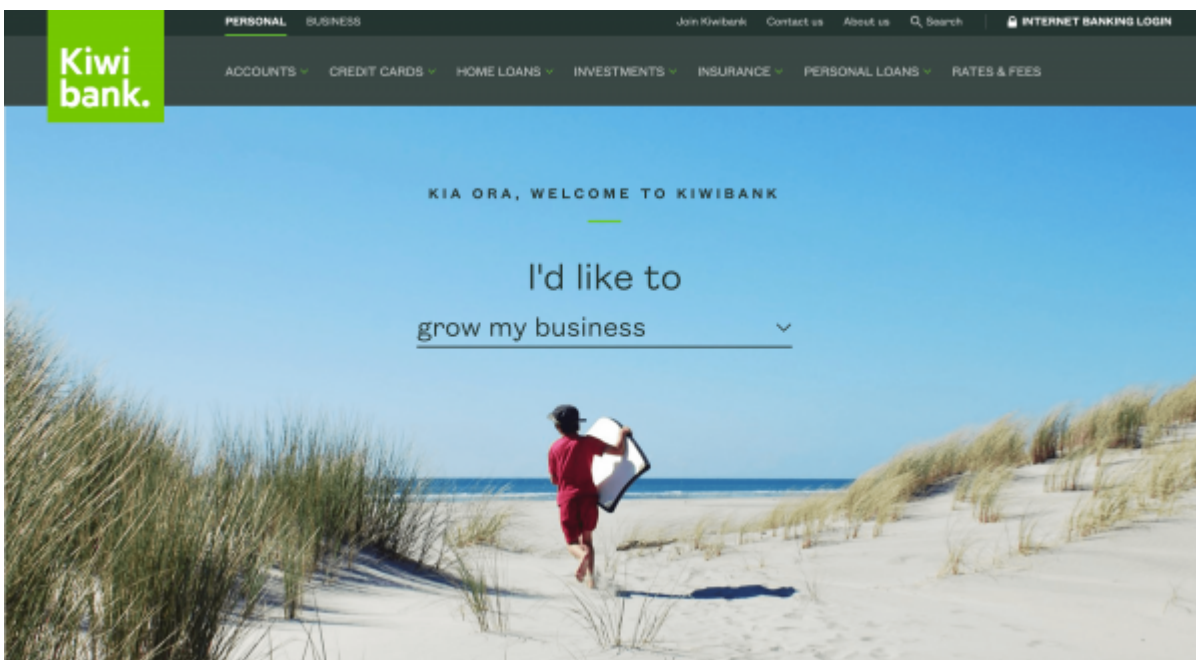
Kiwi bank.

PERSONAL BUSINESS

Join Kiwibank Contact us About us Search INTERNET BANKING LOGIN

ACCOUNTS CREDIT CARDS HOME LOANS INVESTMENTS INSURANCE PERSONAL LOANS RATES & FEES

KIA ORA, WELCOME TO KIWIBANK

I'd like to

grow my business